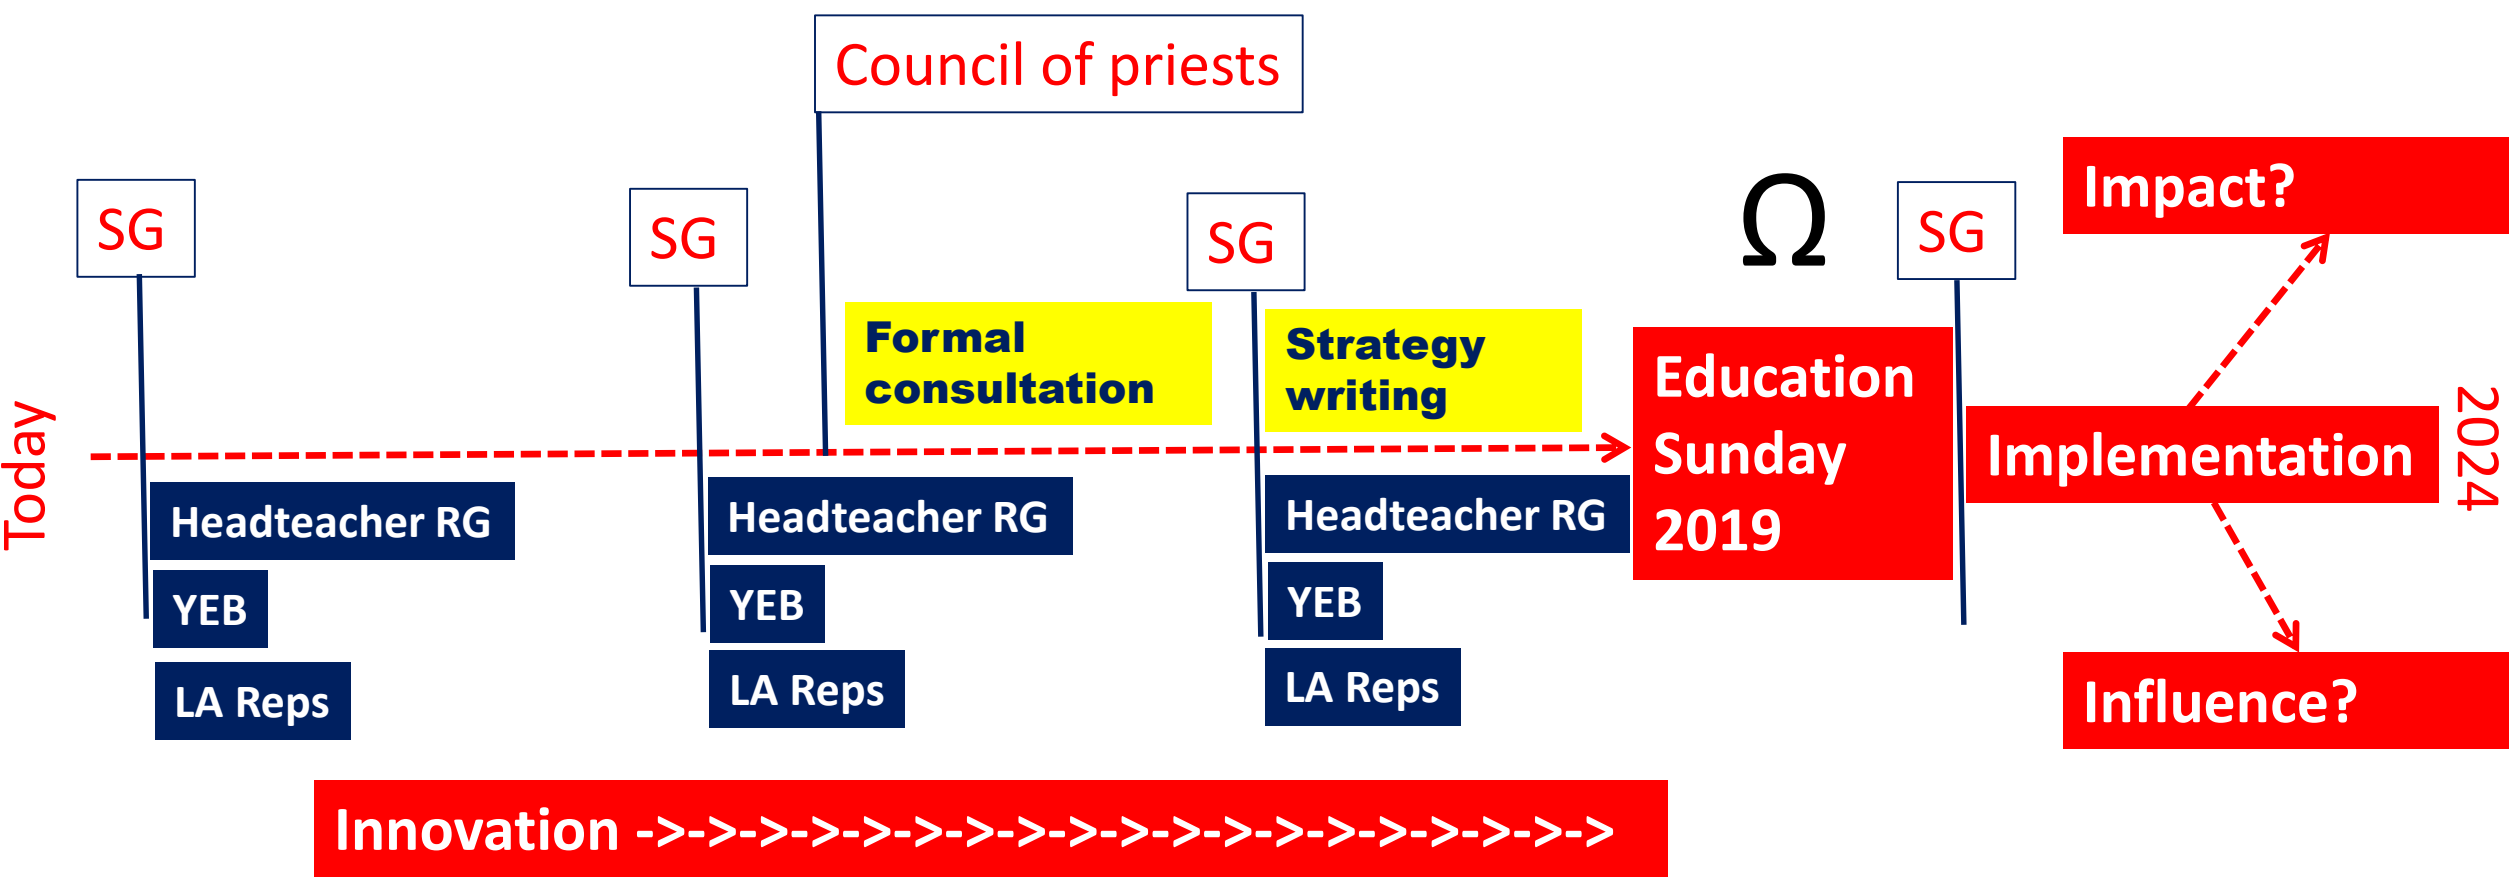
Council of priests

SG

SG

SG

$\Omega$

SG

Impact?

Formal consultation

Strategy writing

Education Sunday 2019

Implementation

2024

Today

Headteacher RG

YEB

LA Reps

Headteacher RG

YEB

LA Reps

Headteacher RG

YEB

LA Reps

Influence?

Innovation ->->->->->->->->->->->->->->->->->->->